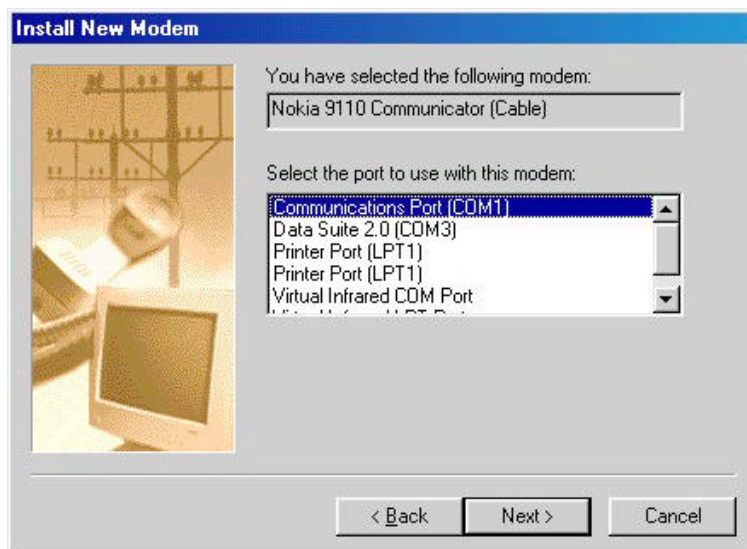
Install New Modem

You have selected the following modem:

Nokia 9110 Communicator (Cable)

Select the port to use with this modem:

Communications Port (COM1)
Data Suite 2.0 (COM3)
Printer Port (LPT1)
Printer Port (LPT1)
Virtual Infrared COM Port
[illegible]

< Back
Next >
Cancel